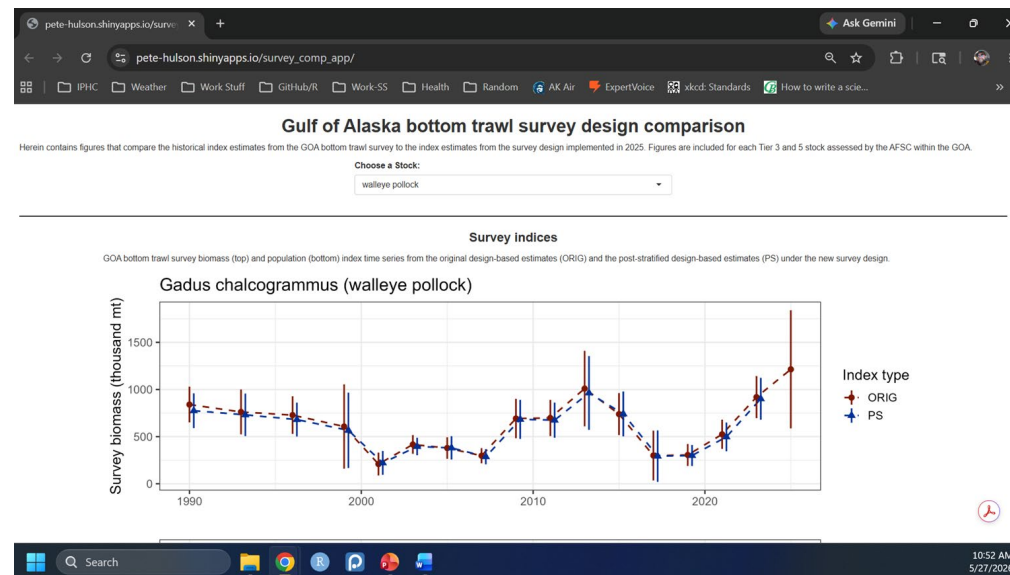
pete-hulson.shinyapps.io/surve ×  +

Ask Gemini

pete-hulson.shinyapps.io/survey_comp_app/

IPHC  Weather  Work Stuff  GitHub/R  Work-SS  Health  Random  AK Air  ExpertVoice  xkcd: Standards  How to write a scie...

Gulf of Alaska bottom trawl survey design comparison

Herein contains figures that compare the historical index estimates from the GOA bottom trawl survey to the index estimates from the survey design implemented in 2025. Figures are included for each Tier 3 and 5 stock assessed by the AFSC within the GOA.

Choose a Stock:

walleye pollock

Survey indices

GOA bottom trawl survey biomass (top) and population (bottom) index time series from the original design-based estimates (ORIG) and the post-stratified design-based estimates (PS) under the new survey design.

Gadus chalcogrammus (walleye pollock)

Survey biomass (thousand mt)

1500
1000
500
0

1990  2000  2010  2020

Index type
ORIG
PS

Search

10:52 AM
5/27/202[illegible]